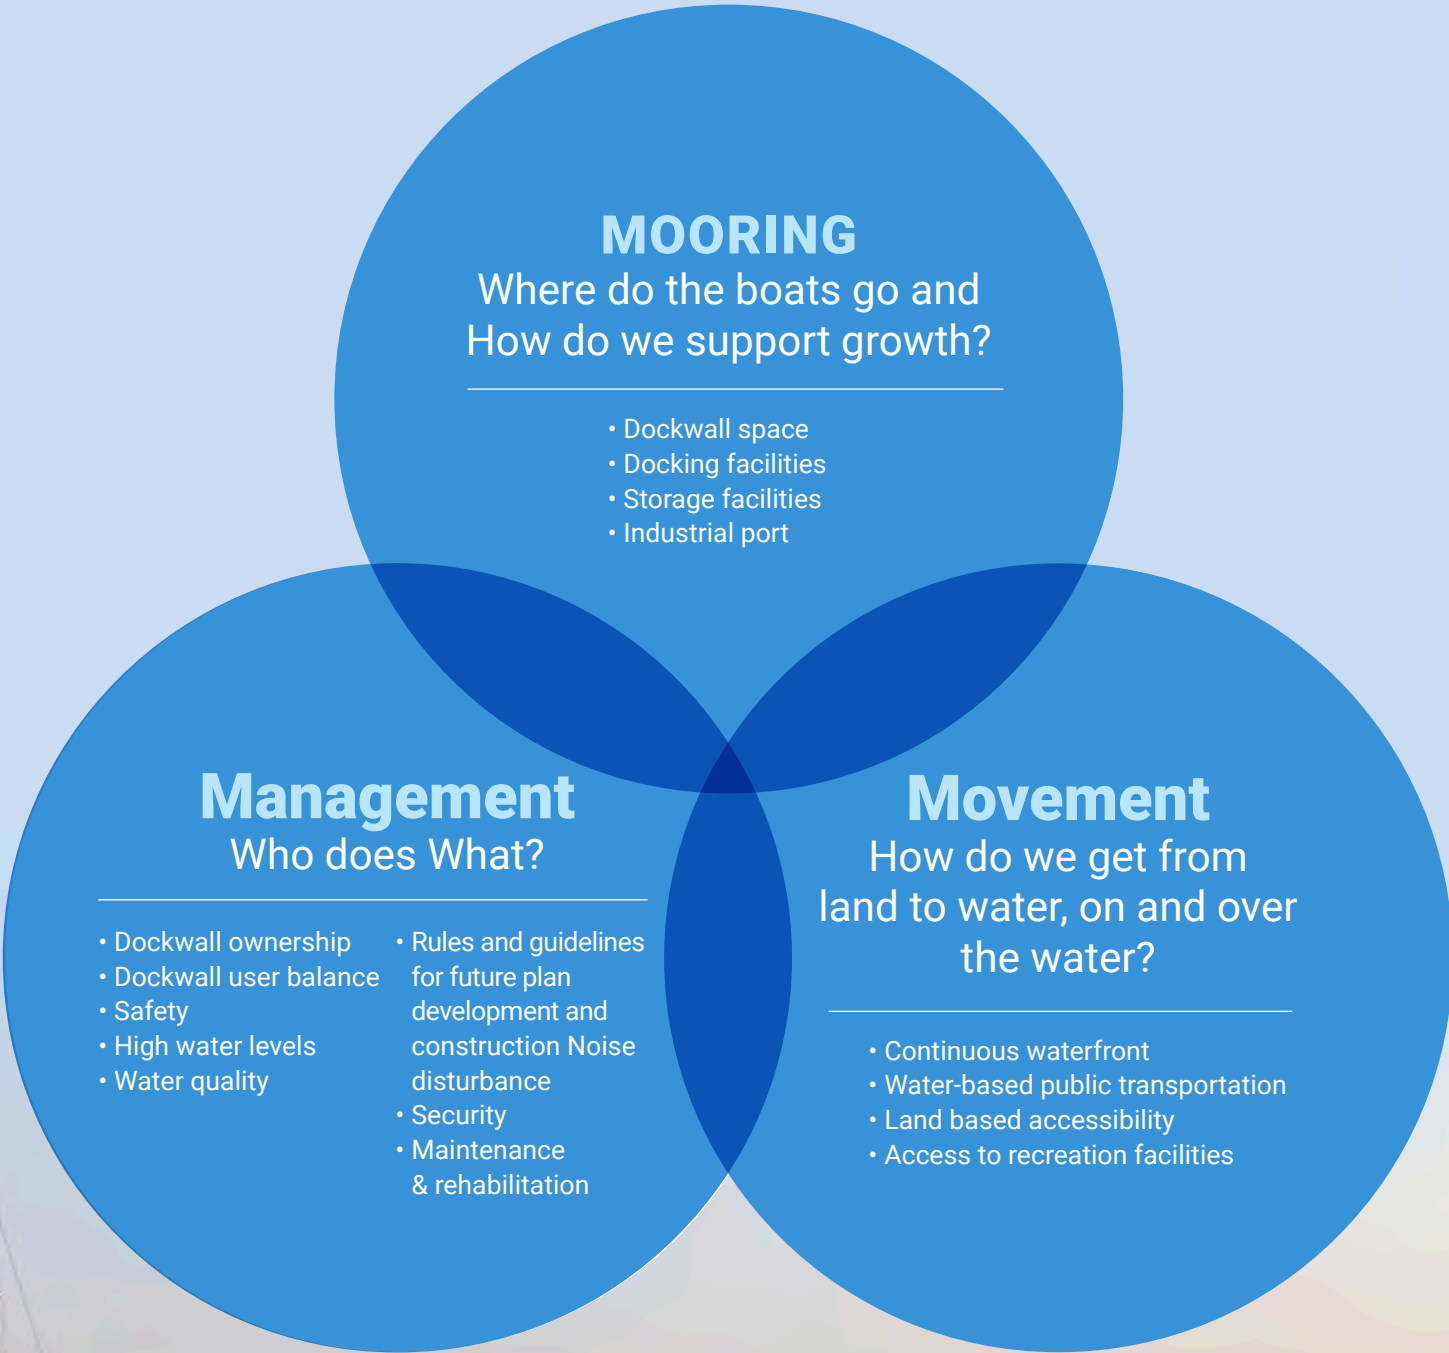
MOORING
Where do the boats go and How do we support growth?

• Dockwall space
• Docking facilities
• Storage facilities
• Industrial port

Management
Who does What?

• Dockwall ownership
• Dockwall user balance
• Safety
• High water levels
• Water quality

• Rules and guidelines for future plan development and construction Noise disturbance
• Security
• Maintenance & rehabilitation

Movement
How do we get from land to water, on and over the water?

• Continuous waterfront
• Water-based public transportation
• Land based accessibility
• Access to recreation facilities